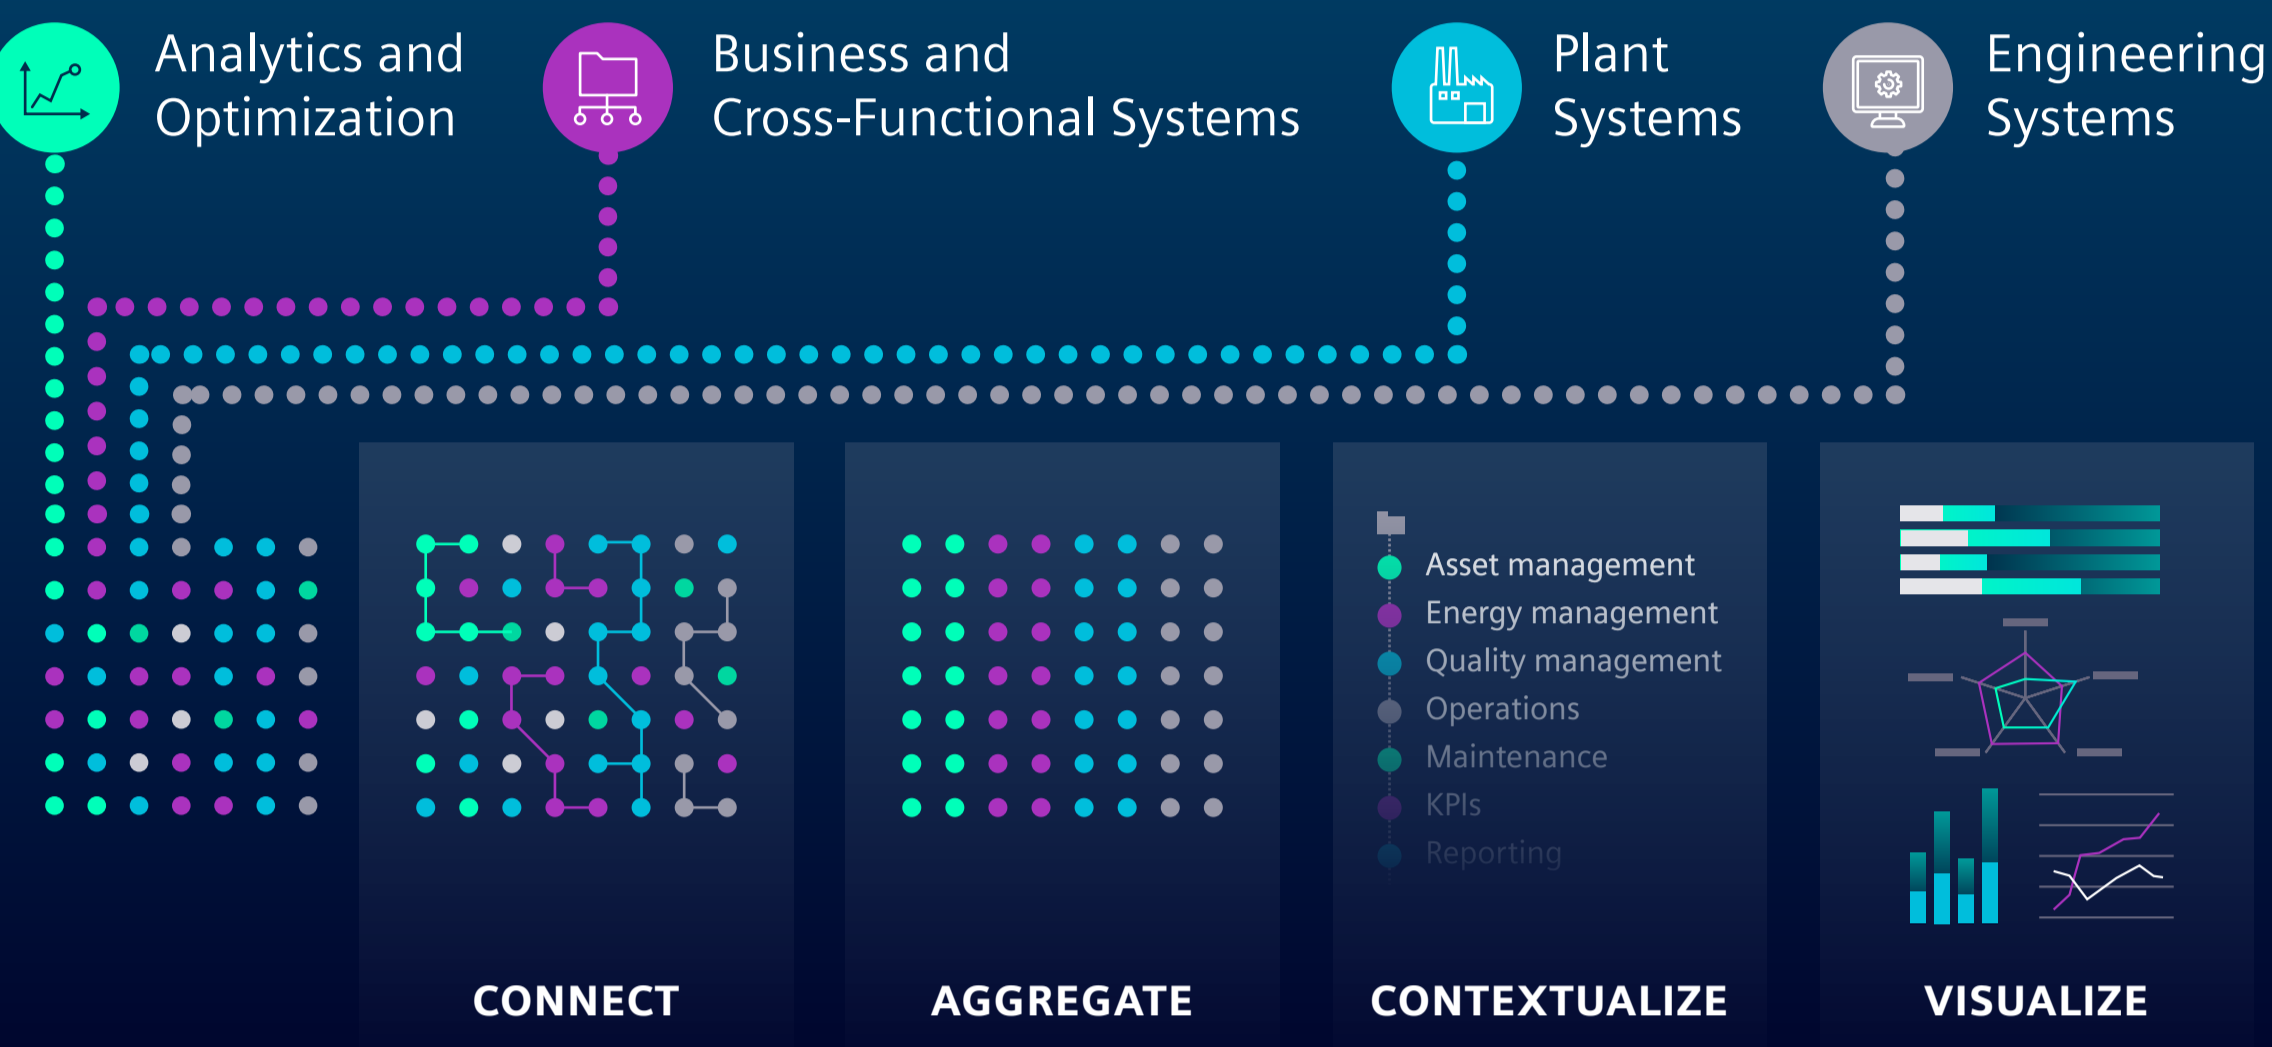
Analytics and Optimization

Business and Cross-Functional Systems

Plant Systems

Engineering Systems

CONNECT

AGGREGATE

Asset management
Energy management
Quality management
Operations
Maintenance
KPIs
Reporting

CONTEXTUALIZE

VISUALIZE